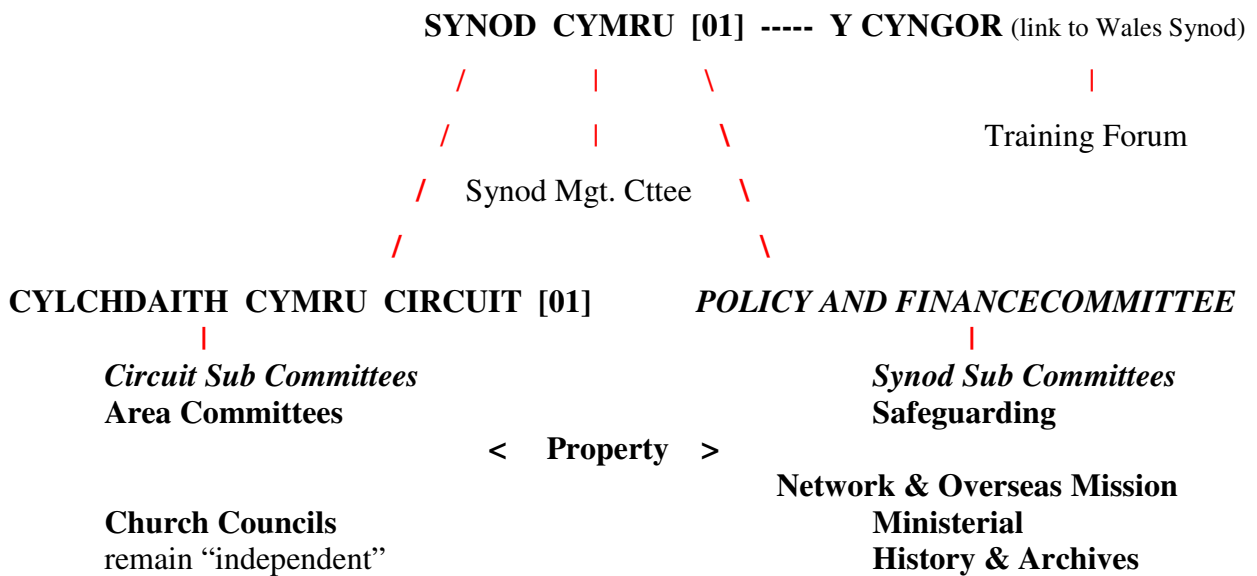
**SYNOD CYMRU [01] ----- Y CYNGOR** (link to Wales Synod)

Training Forum

Synod Mgt. Cttee

**CYLCHDAITH CYMRU CIRCUIT [01]**

***POLICY AND FINANCECOMMITTEE***

*Circuit Sub Committees*
**Area Committees**

*Synod Sub Committees*
**Safeguarding**

**< Property >**

**Network & Overseas Mission**

**Church Councils**
remain "independent"

**Ministerial**
**History & Archives**